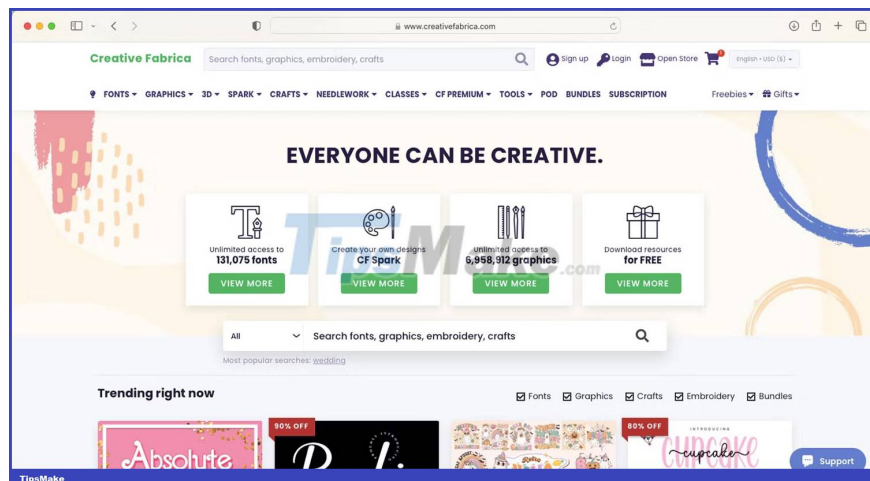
www.creativefabrica.com

Creative Fabrica
Search fonts, graphics, embroidery, crafts
Sign up Login Open Store
English • USD ($)

FONTS GRAPHICS 3D SPARK CRAFTS NEEDLEWORK CLASSES CF PREMIUM TOOLS POD BUNDLES SUBSCRIPTION Freebies Gifts

EVERYONE CAN BE CREATIVE.

Unlimited access to
131,075 fonts
VIEW MORE

Create your own designs
CF Spark
VIEW MORE

Unlimited access to
6,958,912 graphics
VIEW MORE

Download resources
for FREE
VIEW MORE

All
Search fonts, graphics, embroidery, crafts
Most popular searches: wedding

Trending right now
Fonts Graphics Crafts Embroidery Bundles

Absolute
90% OFF
80% OFF
INTRODUCING
cupcake

Support

TipsMake
TipsMake.com